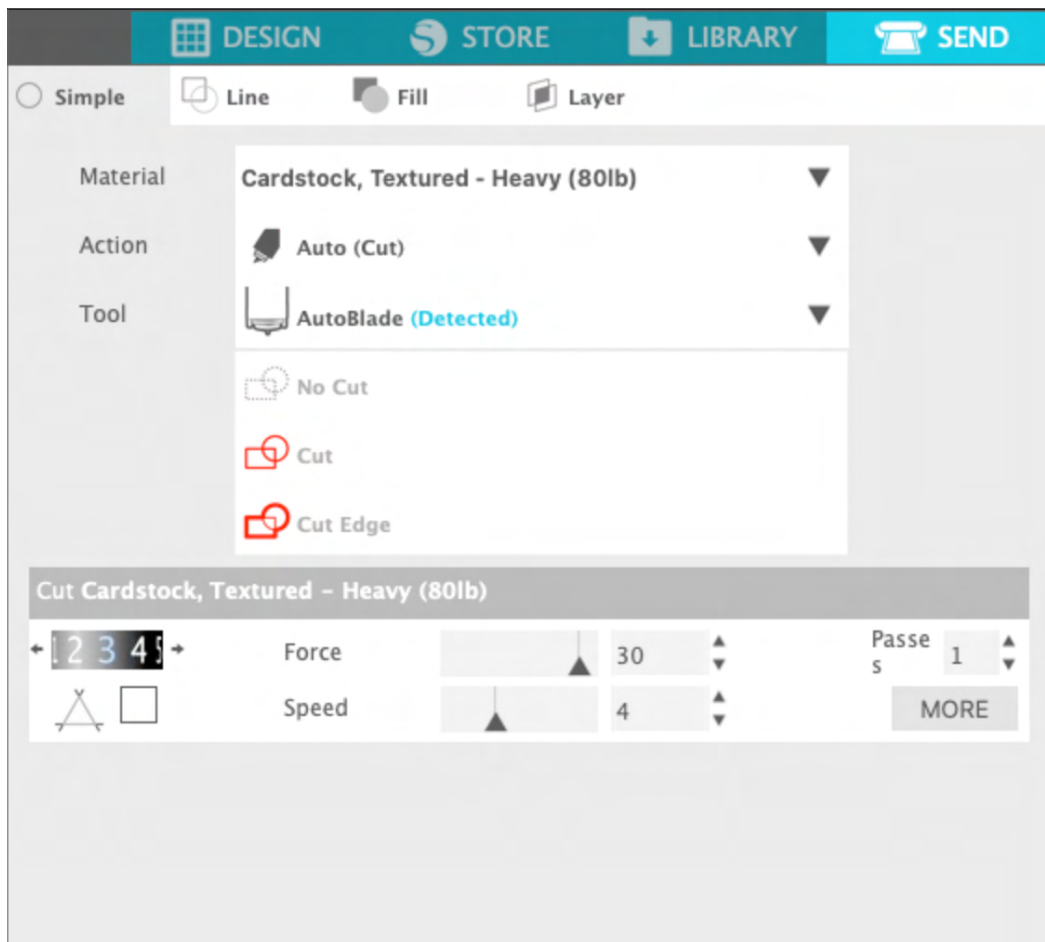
DESIGN STORE LIBRARY SEND

Simple Line Fill Layer

Material Cardstock, Textured - Heavy (80lb)

Action Auto (Cut)

Tool AutoBlade (Detected)

No Cut

Cut

Cut Edge

Cut Cardstock, Textured - Heavy (80lb)

1 2 3 4 5

Force 30

Speed 4

Passes 1

MORE